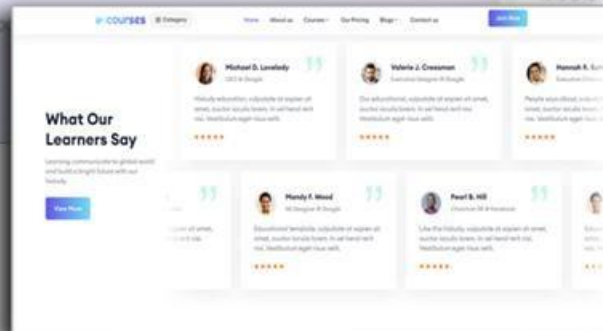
courses Category Home About us Courses Our Pricing Blog Contact us Join Now

What Our Learners Say

Learning communicate to global world and build a bright future with our biebly

View More

Michael D. Lovelady
CEO & Google
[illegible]
★★★★★

Valerie J. Creasman
Executive Designer & Google
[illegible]
★★★★★

Hannah R. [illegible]
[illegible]
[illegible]
★★★★★

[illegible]

Mandy F. Wood
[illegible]
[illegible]
★★★★★

Pearl B. Hill
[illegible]
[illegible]
★★★★★